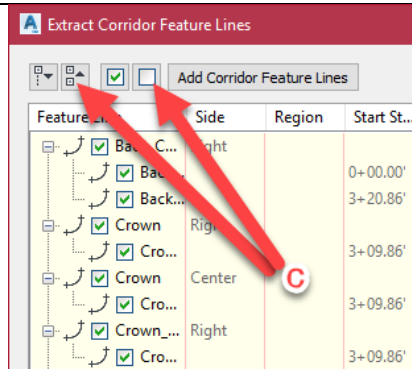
Extract Corridor Feature Lines

Add Corridor Feature Lines

| Feature L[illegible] | Side | Region | Start St... |
|---|---|---|---|
| Back_C... | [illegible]ight | | |
| Back... | | | 0+00.00' |
| Back... | | | 3+20.86' |
| Crown | Right | | |
| Cro... | | | 3+09.86' |
| Crown | Center | | |
| Cro... | | | 3+09.86' |
| Crown_... | Right | | |
| Cro... | | | 3+09.86' |

C